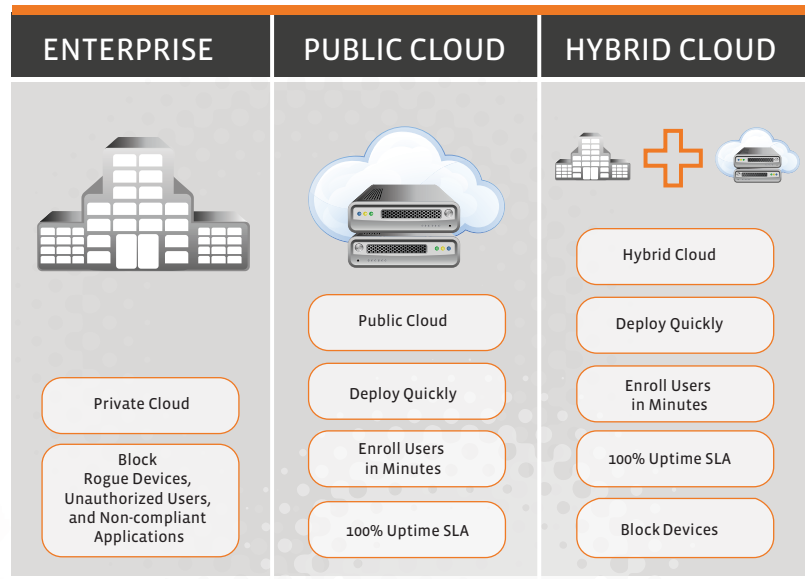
ENTERPRISE

Private Cloud

Block Rogue Devices, Unauthorized Users, and Non-compliant Applications

PUBLIC CLOUD

Public Cloud

Deploy Quickly

Enroll Users in Minutes

100% Uptime SLA

HYBRID CLOUD

Hybrid Cloud

Deploy Quickly

Enroll Users in Minutes

100% Uptime SLA

Block Devices